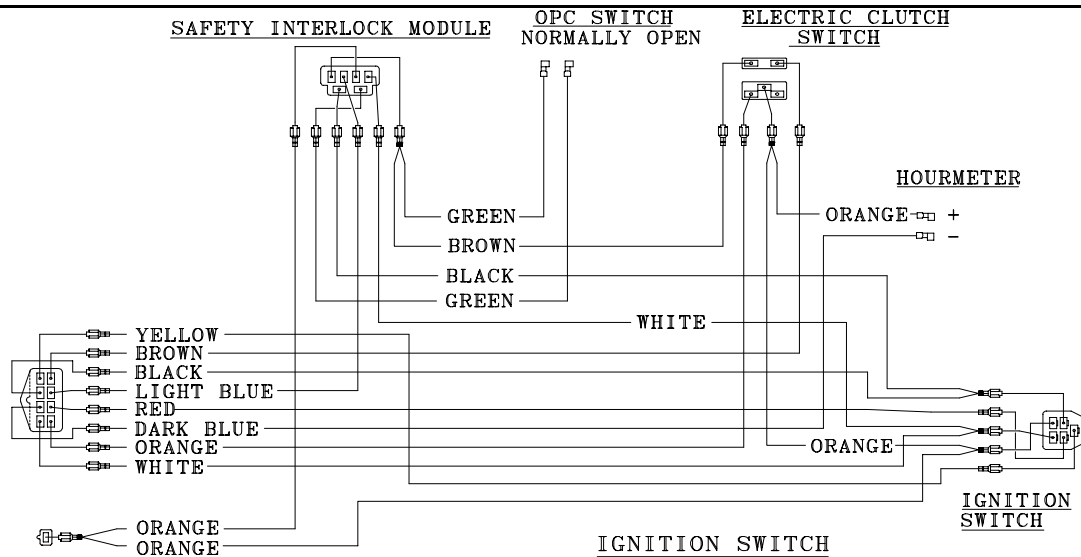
SAFETY INTERLOCK MODULE
OPC SWITCH
NORMALLY OPEN
ELECTRIC CLUTCH
SWITCH
HOURMETER
GREEN
ORANGE
+
BROWN
−
BLACK
GREEN
WHITE
YELLOW
BROWN
BLACK
LIGHT BLUE
RED
DARK BLUE
ORANGE
ORANGE
WHITE
IGNITION
SWITCH
ORANGE
ORANGE
IGNITION SWITCH